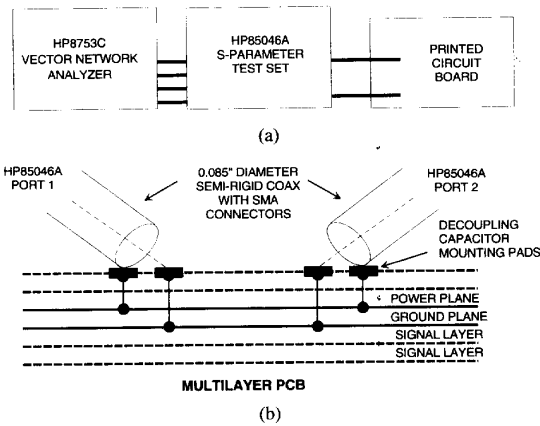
HP8753C
VECTOR NETWORK
ANALYZER

HP85046A
S-PARAMETER
TEST SET

PRINTED
CIRCUIT
BOARD

(a)

HP85046A
PORT 1

0.085" DIAMETER
SEMI-RIGID COAX
WITH SMA
CONNECTORS

HP85046A
PORT 2

DECOUPLING
CAPACITOR
MOUNTING PADS

POWER PLANE

GROUND PLANE

SIGNAL LAYER

SIGNAL LAYER

MULTILAYER PCB

(b)